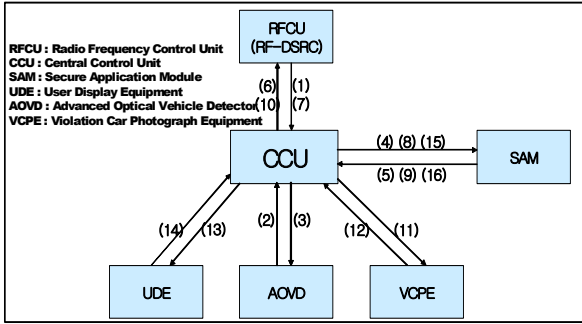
RFCU
(RF-DSRC)

RFCU : Radio Frequency Control Unit
CCU : Central Control Unit
SAM : Secure Application Module
UDE : User Display Equipment
AOVD : Advanced Optical Vehicle Detector
VCPE : Violation Car Photograph Equipment

(6)
(10)
(1)
(7)

CCU

(4) (8) (15)
(5) (9) (16)

SAM

(14)
(13)
(2)
(3)
(12)
(11)

UDE

AOVD

VCPE